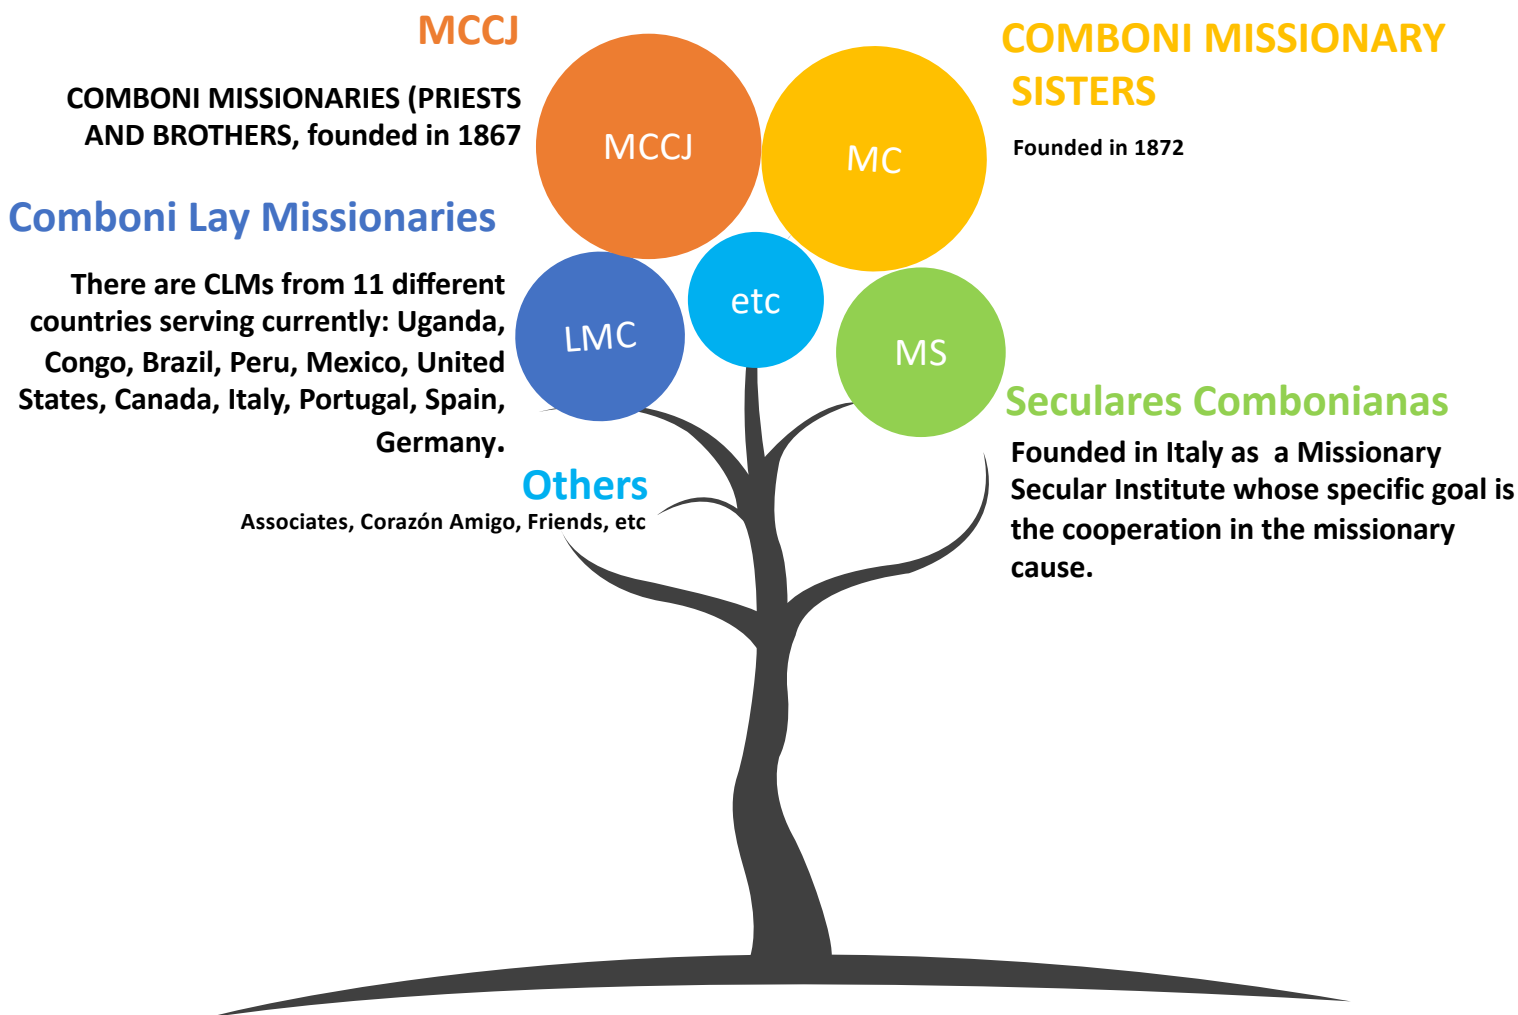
MCCJ

COMBONI MISSIONARIES (PRIESTS AND BROTHERS, founded in 1867

MCCJ

MC

COMBONI MISSIONARY SISTERS

Founded in 1872

Comboni Lay Missionaries

There are CLMs from 11 different countries serving currently: Uganda, Congo, Brazil, Peru, Mexico, United States, Canada, Italy, Portugal, Spain, Germany.

LMC

etc

MS

Seculares Combonianas

Founded in Italy as a Missionary Secular Institute whose specific goal is the cooperation in the missionary cause.

Others

Associates, Corazón Amigo, Friends, etc